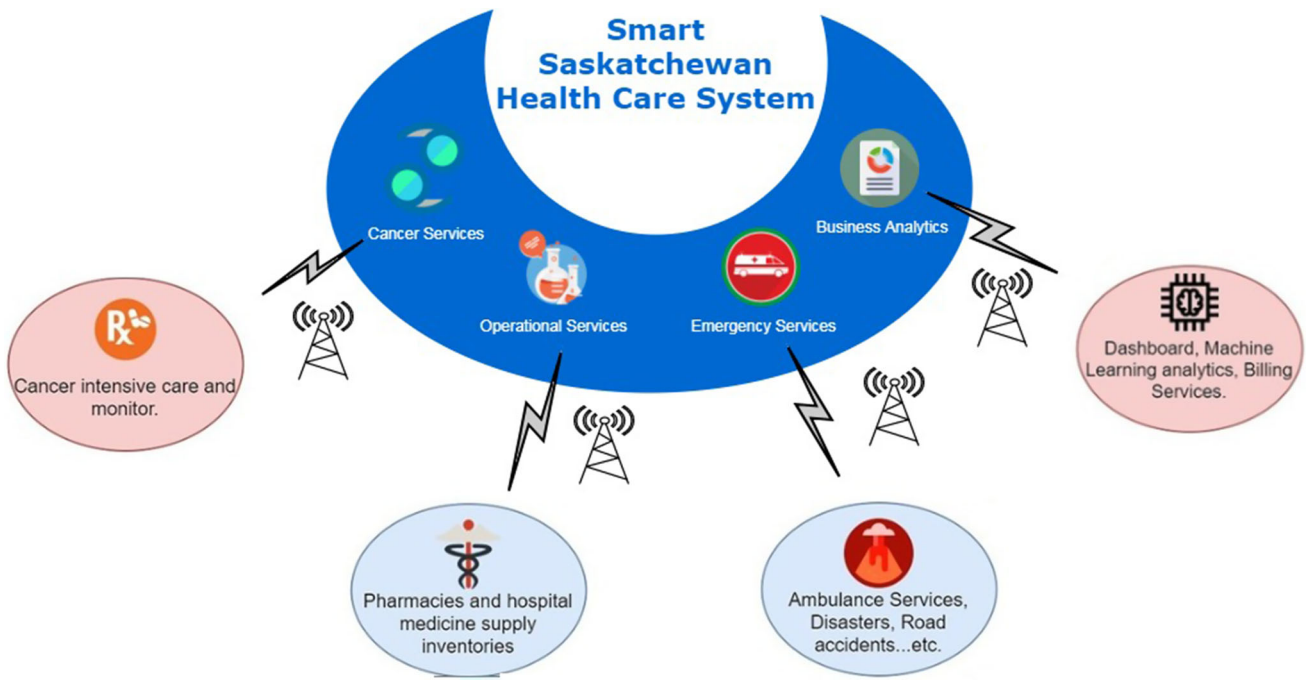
Smart Saskatchewan Health Care System

Cancer Services

Operational Services

Emergency Services

Business Analytics

Rx

Cancer intensive care and monitor.

Dashboard, Machine Learning analytics, Billing Services.

Pharmacies and hospital medicine supply inventories

Ambulance Services, Disasters, Road accidents...etc.